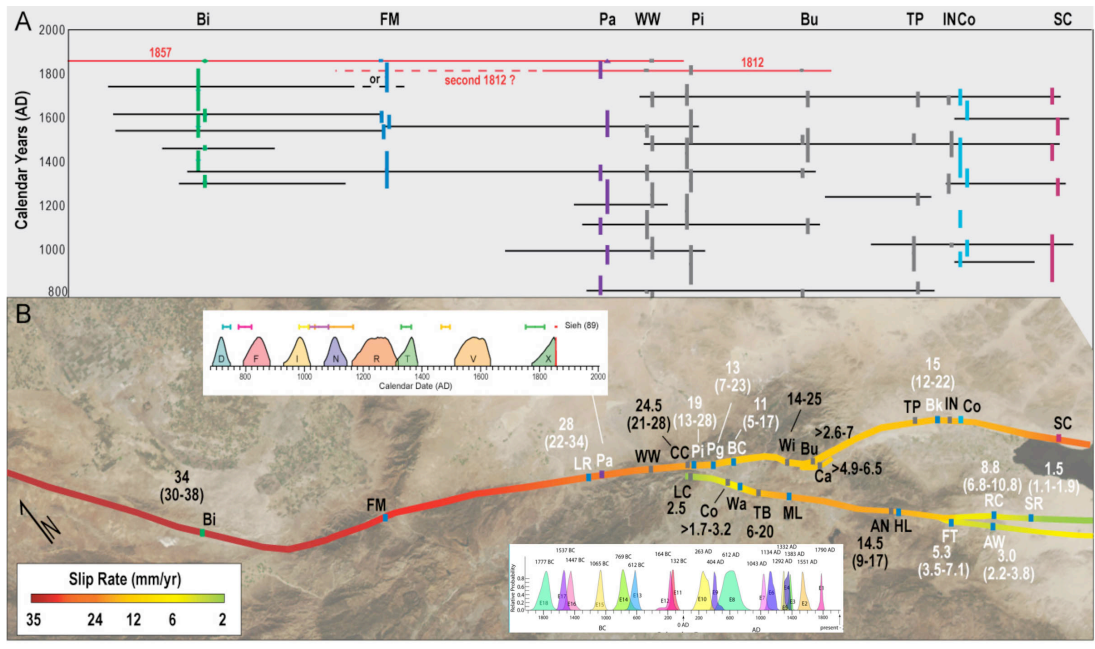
A

Bi FM Pa WW Pi Bu TP IN Co SC

2000
1800
1600
1400
1200
1000
800

Calendar Years (AD)

1857

or

second 1812 ?

1812

B

Sieh (89)

D F I N R T V X

800 1000 1200 1400 1600 1800 2000
Calendar Date (AD)

34
(30-38)
Bi

FM

28
(22-34)
LR Pa

24.5
(21-28)
WW CC

19
(13-28)
Pi

13
(7-23)
Pg

11
(5-17)
BC

14-25
Wi Bu

>2.6-7

Ca >4.9-6.5

15
(12-22)
TP BK IN Co

SC

LC
2.5

Co
>1.7-3.2

Wa

TB
6-20

ML

AN HL

14.5
(9-17)

FT
5.3
(3.5-7.1)

8.8
(6.8-10.8)
RC

AW
3.0
(2.2-3.8)

1.5
(1.1-1.9)
SR

Slip Rate (mm/yr)
35 24 12 6 2

1777 BC 1537 BC 1447 BC 1065 BC 769 BC 612 BC 164 BC 132 BC 263 AD 404 AD 612 AD 1043 AD 1134 AD 1292 AD 1332 AD 1383 AD 1551 AD 1790 AD

Relative Probability

E18 E17 E16 E15 E14 E13 E12 E11 E10 E9 E8 E7 E6 E5 E4 E3 E2 E1

1800 1400 1000 600 200 0 AD 200 600 1000 1400 1800 present
BC AD